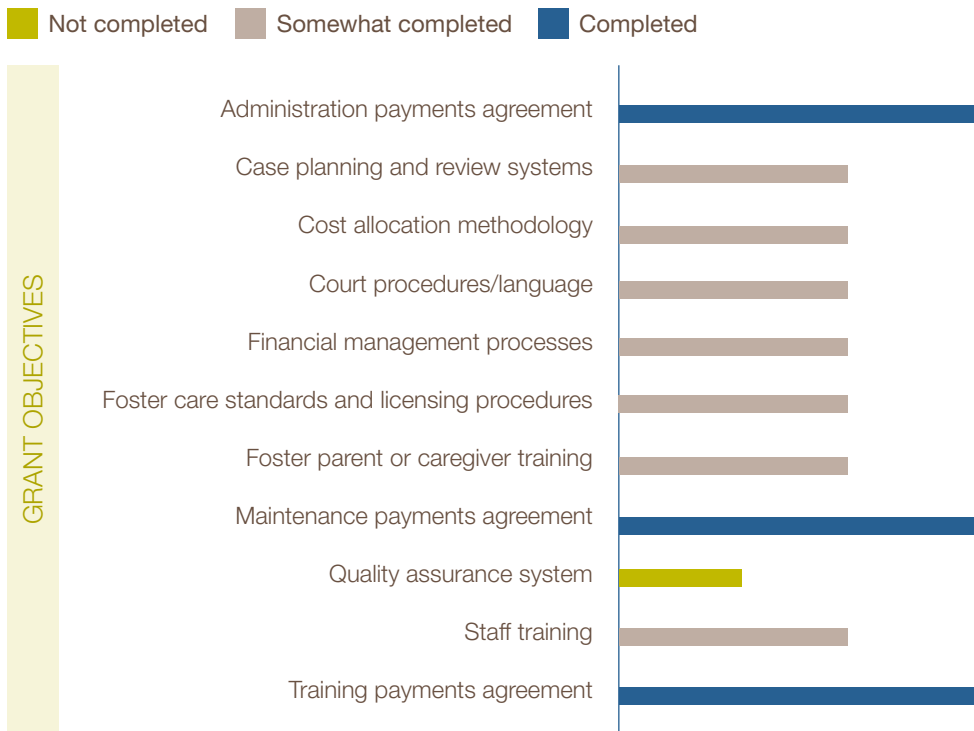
Not completed Somewhat completed Completed

GRANT OBJECTIVES

Administration payments agreement
Case planning and review systems
Cost allocation methodology
Court procedures/language
Financial management processes
Foster care standards and licensing procedures
Foster parent or caregiver training
Maintenance payments agreement
Quality assurance system
Staff training
Training payments agreement